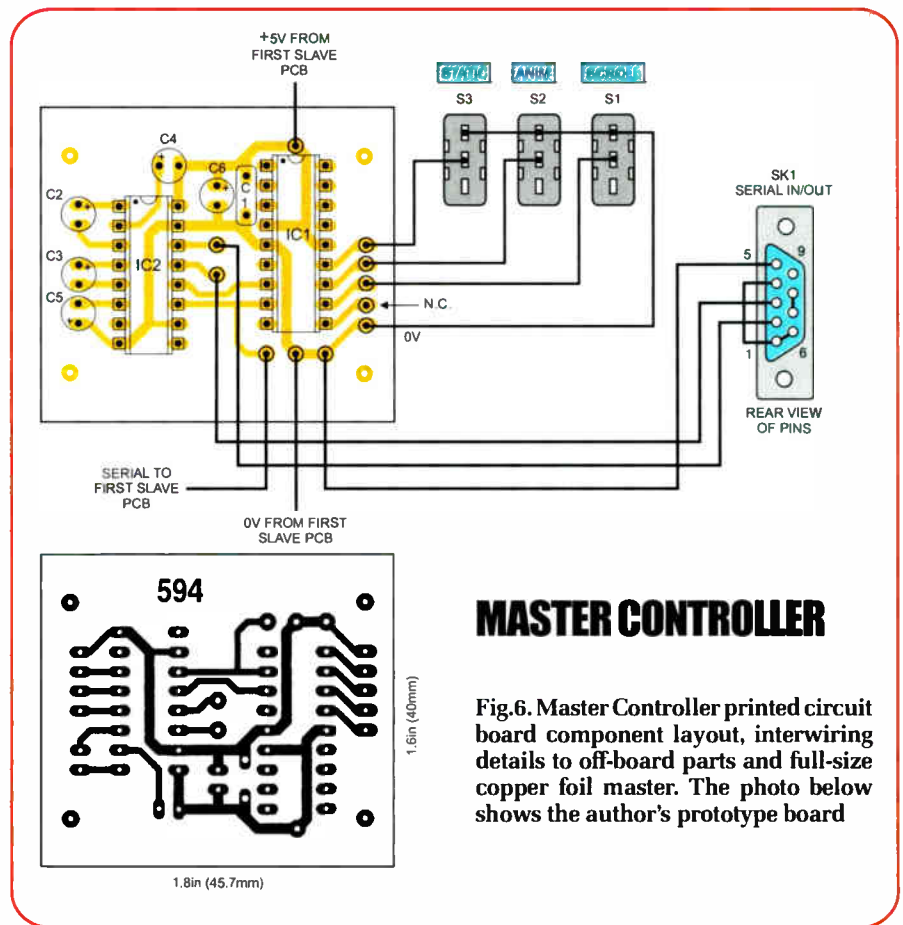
+5V FROM FIRST SLAVE PCB

STATIC ANIM SCROLL

S3 S2 S1

C4

C6

C 1

C2

C3

C5

IC2

IC1

SK1 SERIAL IN/OUT

5 9

1 6

N.C.

0V

REAR VIEW OF PINS

SERIAL TO FIRST SLAVE PCB

0V FROM FIRST SLAVE PCB

594

1.6in (40mm)

1.8in (45.7mm)

MASTER CONTROLLER

Fig.6. Master Controller printed circuit board component layout, interwiring details to off-board parts and full-size copper foil master. The photo below shows the author's prototype board